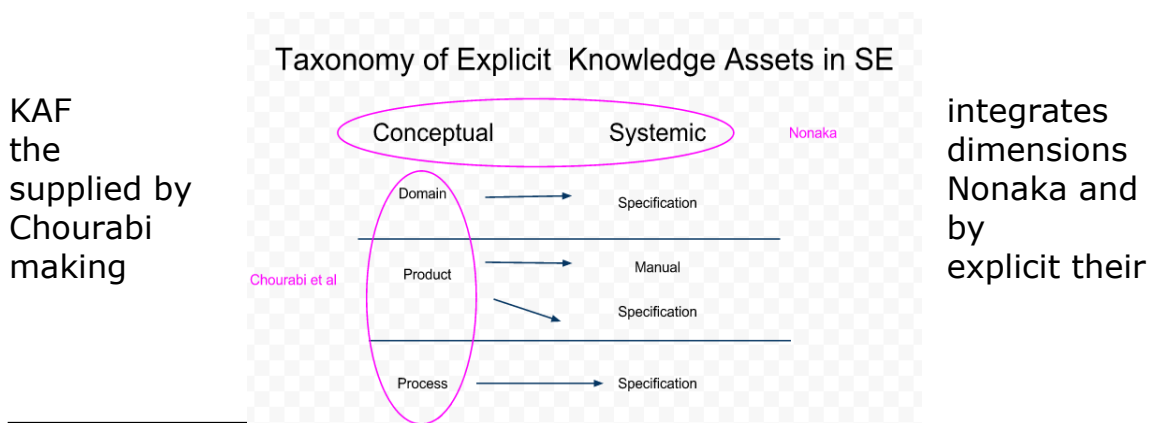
KAF integrates the dimensions supplied by Nonaka and Chourabi by making explicit their

Taxonomy of Explicit Knowledge Assets in SE

Conceptual Systemic

Nonaka

Domain → Specification

Chourabi et al

Product → Manual

→ Specification

Process → Specification